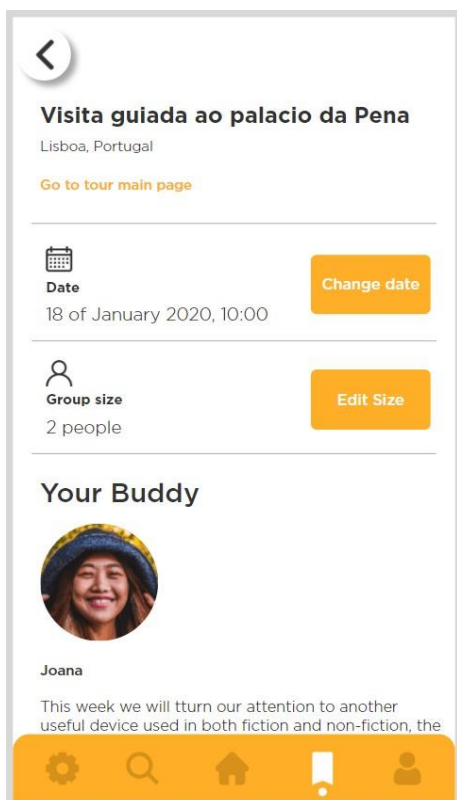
Visita guiada ao palacio da Pena

Lisboa, Portugal

Go to tour main page

Date

18 of January 2020, 10:00

Change date

Group size

2 people

Edit Size

Your Buddy

Joana

This week we will tturn our attention to another useful device used in both fiction and non-fiction, the